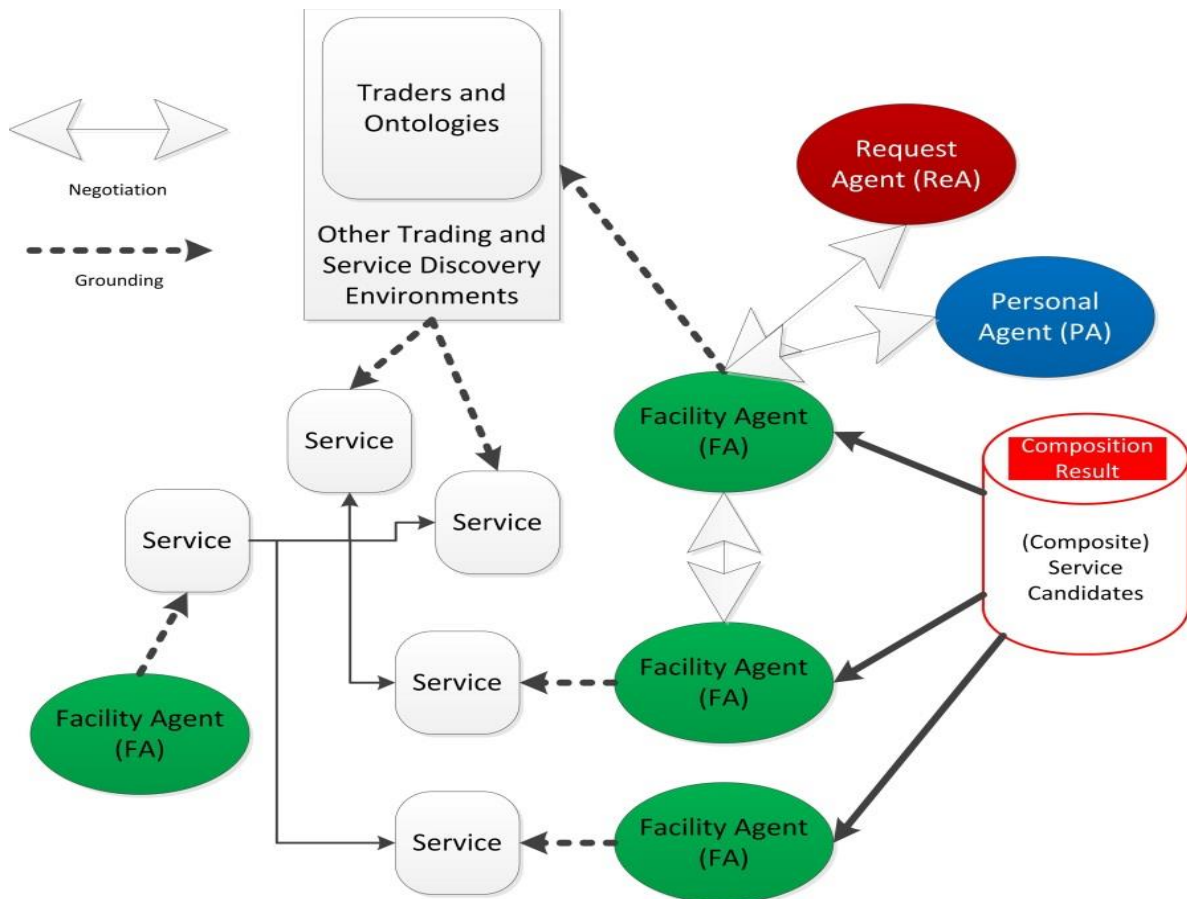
Negotiation

Grounding

Traders and Ontologies

Other Trading and Service Discovery Environments

Request Agent (ReA)

Personal Agent (PA)

Service

Service

Service

Facility Agent (FA)

Composition Result

(Composite) Service Candidates

Service

Facility Agent (FA)

Facility Agent (FA)

Service

Facility Agent (FA)